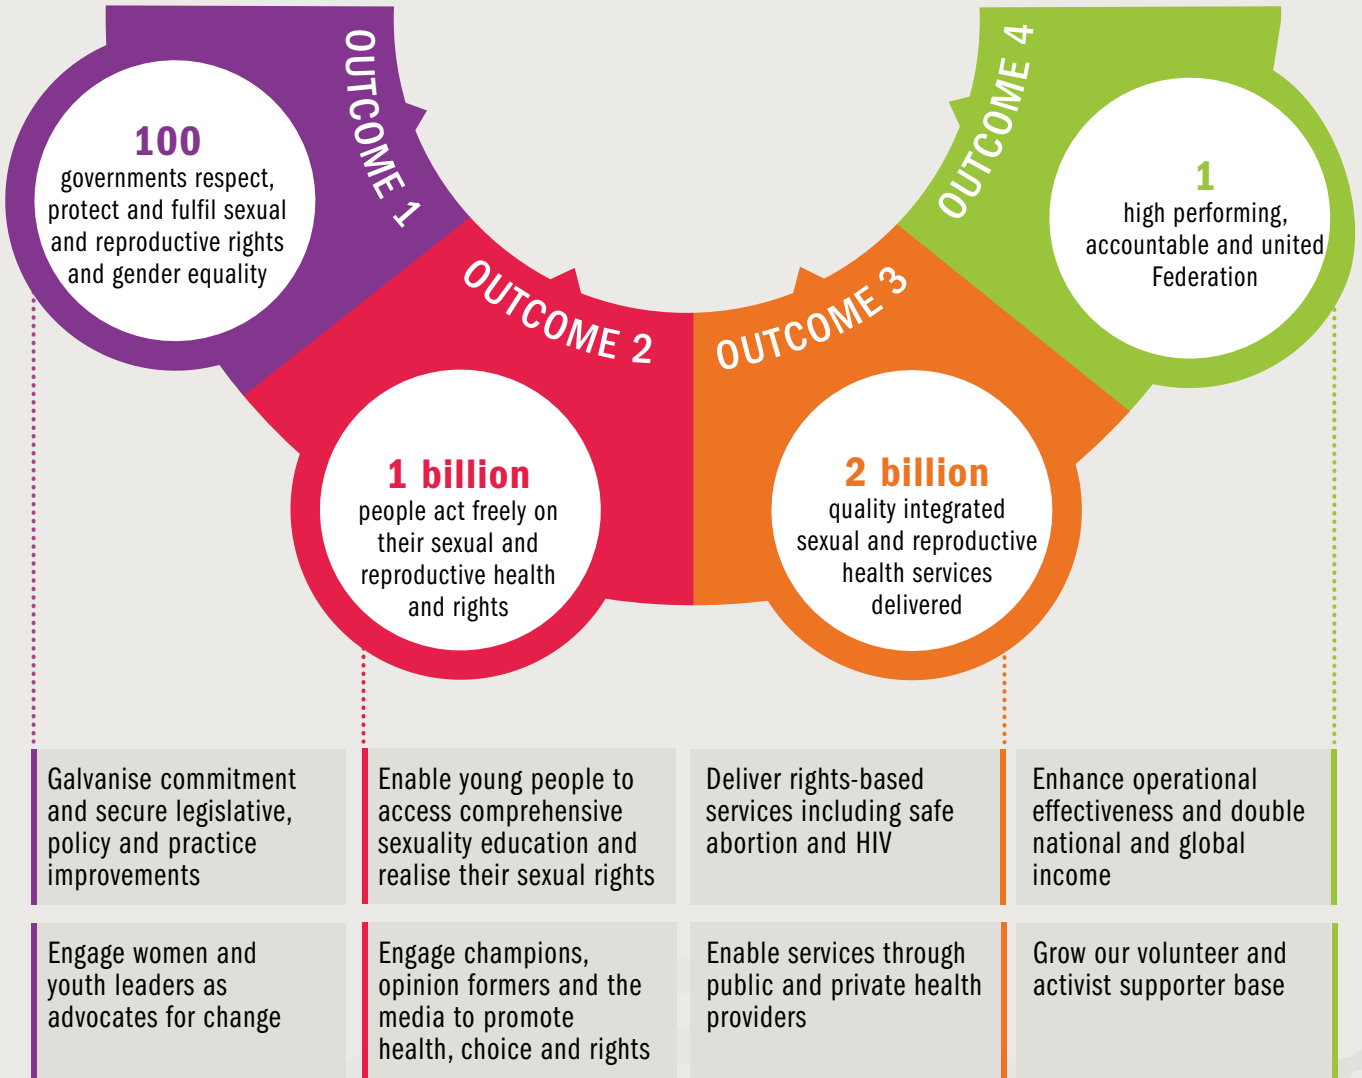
OUTCOME 1

100
governments respect, protect and fulfil sexual and reproductive rights and gender equality

OUTCOME 2

1 billion
people act freely on their sexual and reproductive health and rights

OUTCOME 3

2 billion
quality integrated sexual and reproductive health services delivered

OUTCOME 4

1
high performing, accountable and united Federation

Galvanise commitment and secure legislative, policy and practice improvements

Engage women and youth leaders as advocates for change

Enable young people to access comprehensive sexuality education and realise their sexual rights

Engage champions, opinion formers and the media to promote health, choice and rights

Deliver rights-based services including safe abortion and HIV

Enable services through public and private health providers

Enhance operational effectiveness and double national and global income

Grow our volunteer and activist supporter base